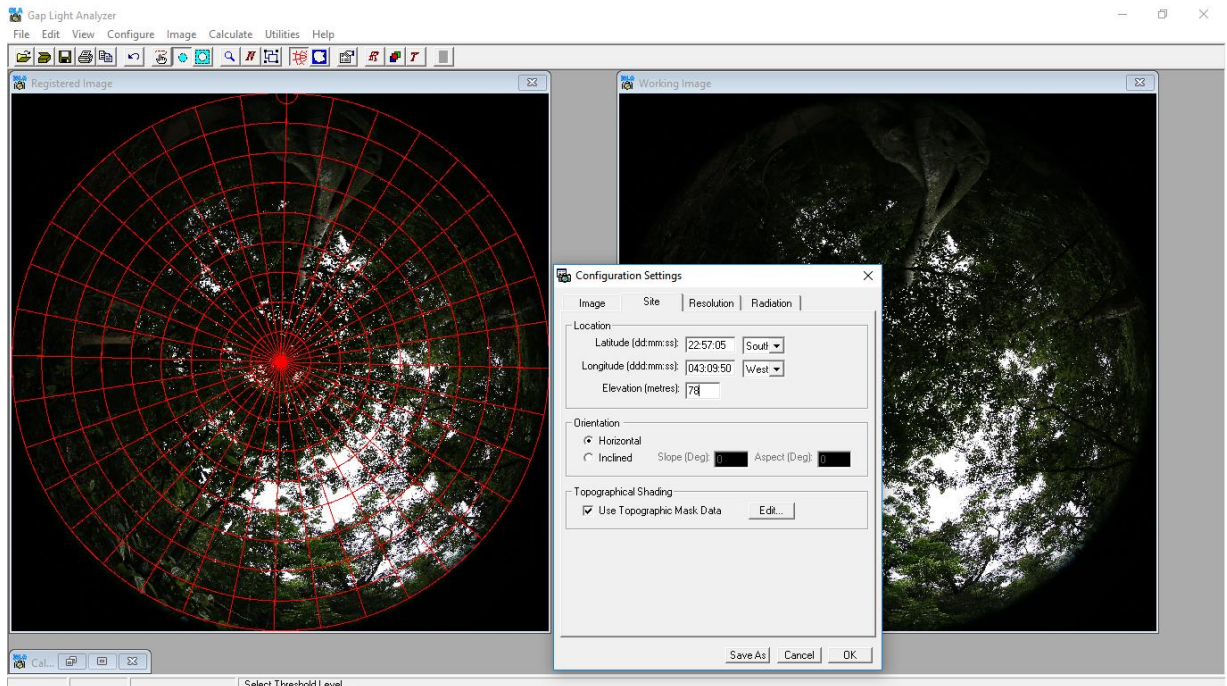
Gap Light Analyzer
File Edit View Configure Image Calculate Utilities Help

Registered Image

Working Image

Configuration Settings

Image Site Resolution Radiation

Location
Latitude (dd:mm:ss): 22:57:05 South
Longitude (ddd:mm:ss): 043:09:50 West
Elevation (metres): 78

Orientation
Horizontal
Inclined Slope (Deg): 0 Aspect (Deg): 0

Topographical Shading
Use Topographic Mask Data Edit...

Save As Cancel OK

Cal...

Select Threshold Level